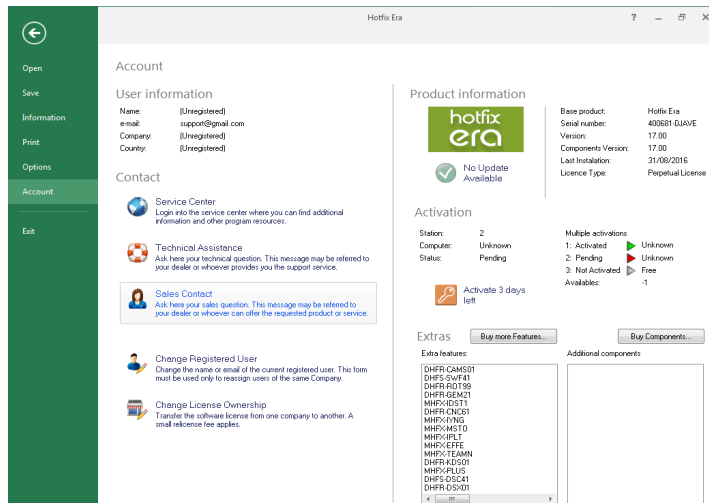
Hotfix Era

? – ☐ ✕

Open
Save
Information
Print
Options
Account
Exit

Account

User information

| | |
|---|---|
| Name: | (Unregistered) |
| e-mail: | support@gmail.com |
| Company: | (Unregistered) |
| Country: | (Unregistered) |

Contact

Service Center
Login into the service center where you can find additional information and other program resources.

Technical Assistance
Ask here your technical question. This message may be referred to your dealer or whoever provides you the support service.

Sales Contact
Ask here your sales question. This message may be referred to your dealer or whoever can offer the requested product or service.

Change Registered User
Change the name or email of the current registered user. This form must be used only to reassign users of the same Company.

Change License Ownership
Transfer the software license from one company to another. A small relicense fee applies.

Product information

hotfix era

No Update Available

| | |
|---|---|
| Base product: | Hotfix Era |
| Serial number: | 400681-DJAVE |
| Version: | 17.00 |
| Components Version: | 17.00 |
| Last Instalation: | 31/08/2016 |
| Licence Type: | Perpetual License |

Activation

| | |
|---|---|
| Station: | 2 |
| Computer: | Unknown |
| Status: | Pending |

Multiple activations
1: Activated Unknown
2: Pending Unknown
3: Not Activated Free
Availables: -1

Activate 3 days left

Extras
Buy more Features...
Buy Components...

Extra features:
DHFR-CAMS01
DHFS-SWF41
DHFR-ROT99
DHFR-GEM21
MHFX-IDST1
DHFR-CNC61
MHFX-IYNG
MHFX-MSTO
MHFX-IPLT
MHFX-EFFE
MHFX-TEAMN
DHFR-KDS01
MHFX-PLUS
DHFS-DSC41
DHFR-DSX01

Additional components